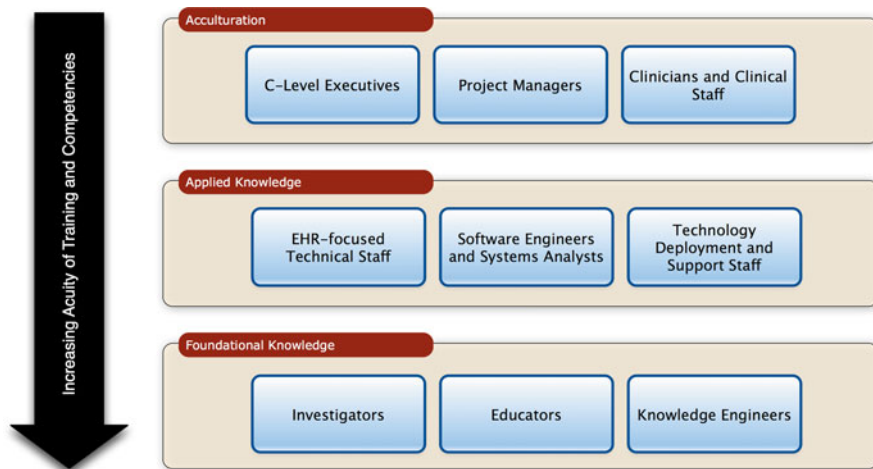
Increasing Acuity of Training and Competencies

Acculturation

C-Level Executives

Project Managers

Clinicians and Clinical Staff

Applied Knowledge

EHR-focused Technical Staff

Software Engineers and Systems Analysts

Technology Deployment and Support Staff

Foundational Knowledge

Investigators

Educators

Knowledge Engineers